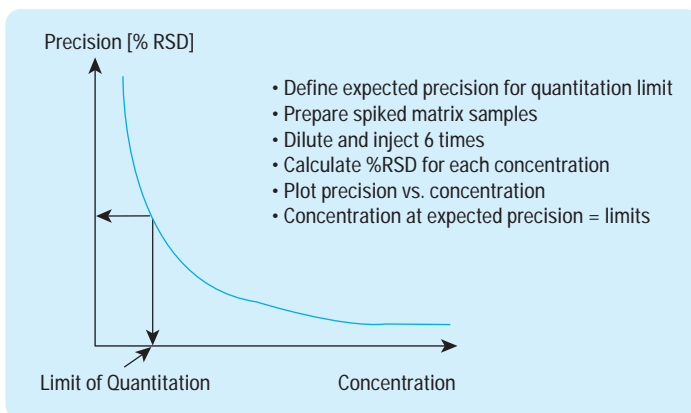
Precision [% RSD]

• Define expected precision for quantitation limit
• Prepare spiked matrix samples
• Dilute and inject 6 times
• Calculate %RSD for each concentration
• Plot precision vs. concentration
• Concentration at expected precision = limits

Limit of Quantitation

Concentration